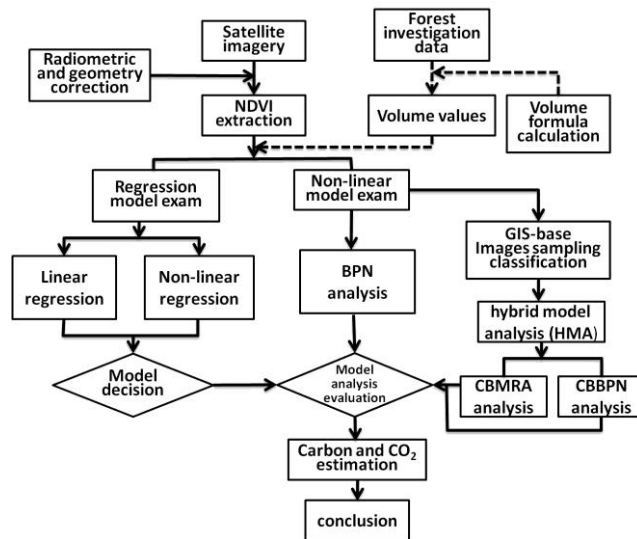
Satellite imagery

Forest investigation data

Radiometric and geometry correction

NDVI extraction

Volume values

Volume formula calculation

Regression model exam

Non-linear model exam

GIS-base Images sampling classification

Linear regression

Non-linear regression

BPN analysis

hybrid model analysis (HMA)

Model decision

Model analysis evaluation

CBMRA analysis

CBBPN analysis

Carbon and $CO_2$ estimation

conclusion